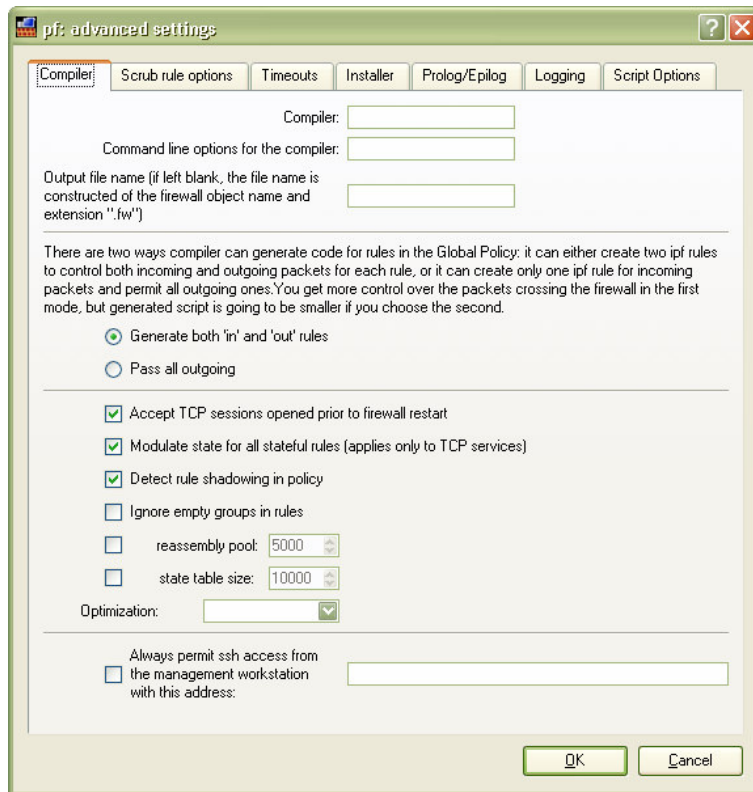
pf: advanced settings

Compiler | Scrub rule options | Timeouts | Installer | Prolog/Epilog | Logging | Script Options

Compiler:

Command line options for the compiler:

Output file name (if left blank, the file name is constructed of the firewall object name and extension ".fw")

There are two ways compiler can generate code for rules in the Global Policy: it can either create two ipf rules to control both incoming and outgoing packets for each rule, or it can create only one ipf rule for incoming packets and permit all outgoing ones.You get more control over the packets crossing the firewall in the first mode, but generated script is going to be smaller if you choose the second.

Generate both 'in' and 'out' rules

Pass all outgoing

Accept TCP sessions opened prior to firewall restart

Modulate state for all stateful rules (applies only to TCP services)

Detect rule shadowing in policy

Ignore empty groups in rules

reassembly pool: 5000

state table size: 10000

Optimization:

Always permit ssh access from the management workstation with this address:

OK

Cancel